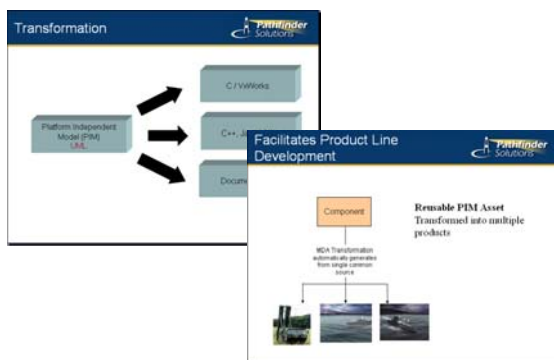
Transformation

Pathfinder Solutions

Platform Independent Model (PIM) UML

C / VxWorks

C++, J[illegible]

Docum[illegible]

Facilitates Product Line Development

Pathfinder Solutions

Component

MDA Transformation automatically generates from single common source

Reusable PIM Asset
Transformed into multiple products